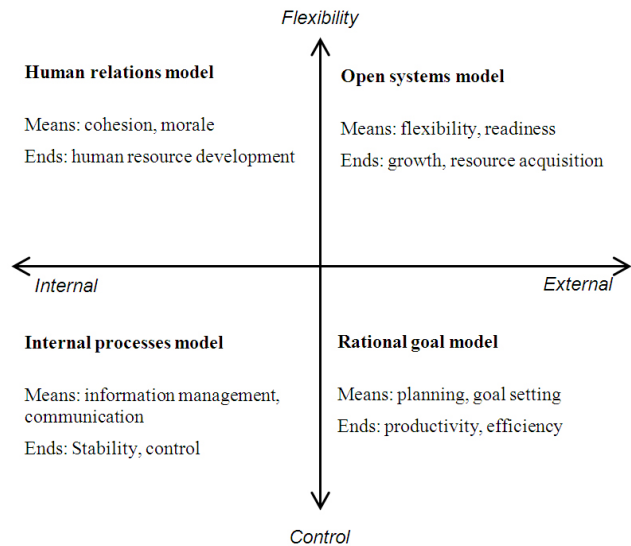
Flexibility

Human relations model

Means: cohesion, morale

Ends: human resource development

Open systems model

Means: flexibility, readiness

Ends: growth, resource acquisition

Internal

External

Internal processes model

Means: information management, communication

Ends: Stability, control

Rational goal model

Means: planning, goal setting

Ends: productivity, efficiency

Control